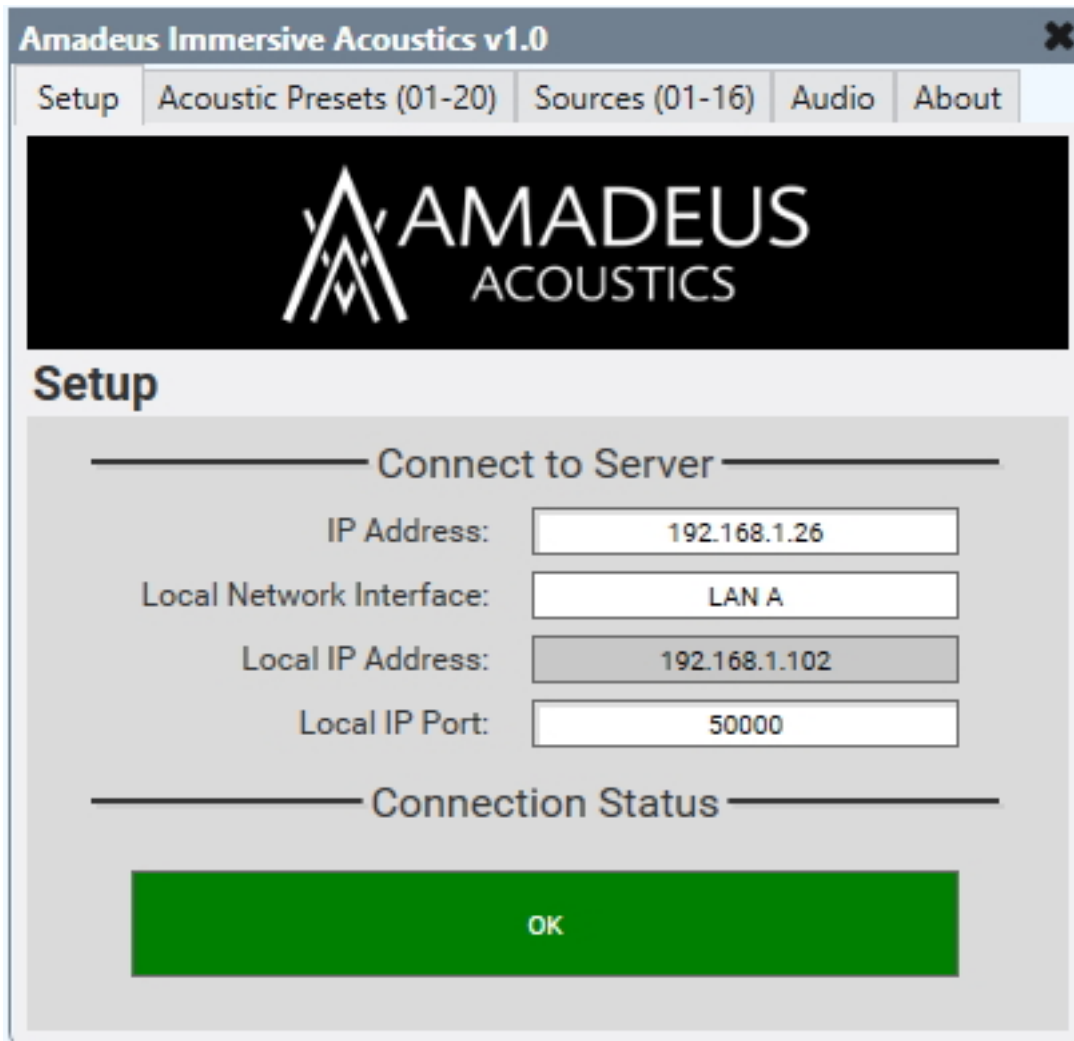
Amadeus Immersive Acoustics v1.0

Setup | Acoustic Presets (01-20) | Sources (01-16) | Audio | About

AMADEUS
ACOUSTICS

Setup

Connect to Server

IP Address: 192.168.1.26

Local Network Interface: LAN A

Local IP Address: 192.168.1.102

Local IP Port: 50000

Connection Status

OK